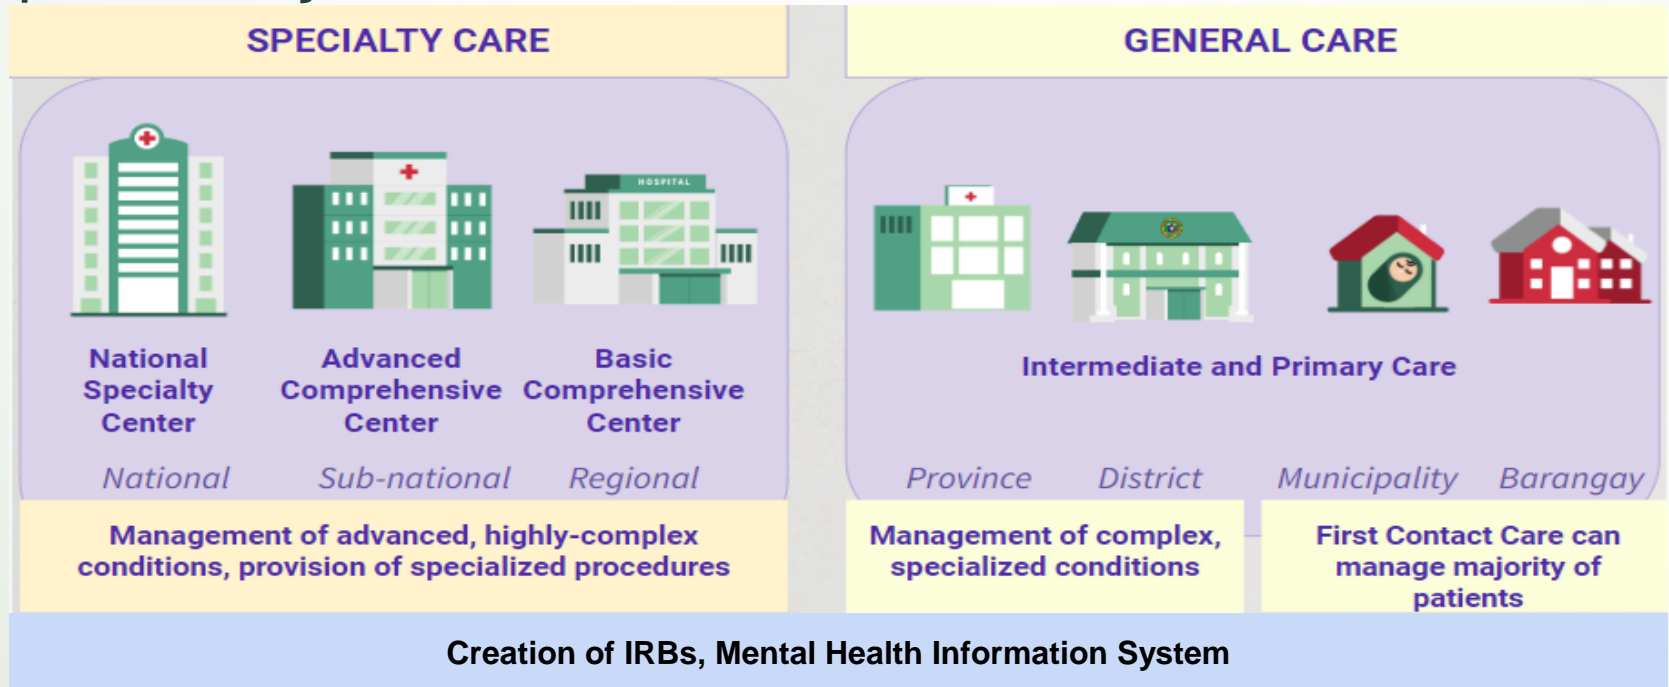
SPECIALTY CARE

GENERAL CARE

HOSPITAL

National Specialty Center

Advanced Comprehensive Center

Basic Comprehensive Center

Intermediate and Primary Care

National

Sub-national

Regional

Province

District

Municipality

Barangay

Management of advanced, highly-complex conditions, provision of specialized procedures

Management of complex, specialized conditions

First Contact Care can manage majority of patients

Creation of IRBs, Mental Health Information System